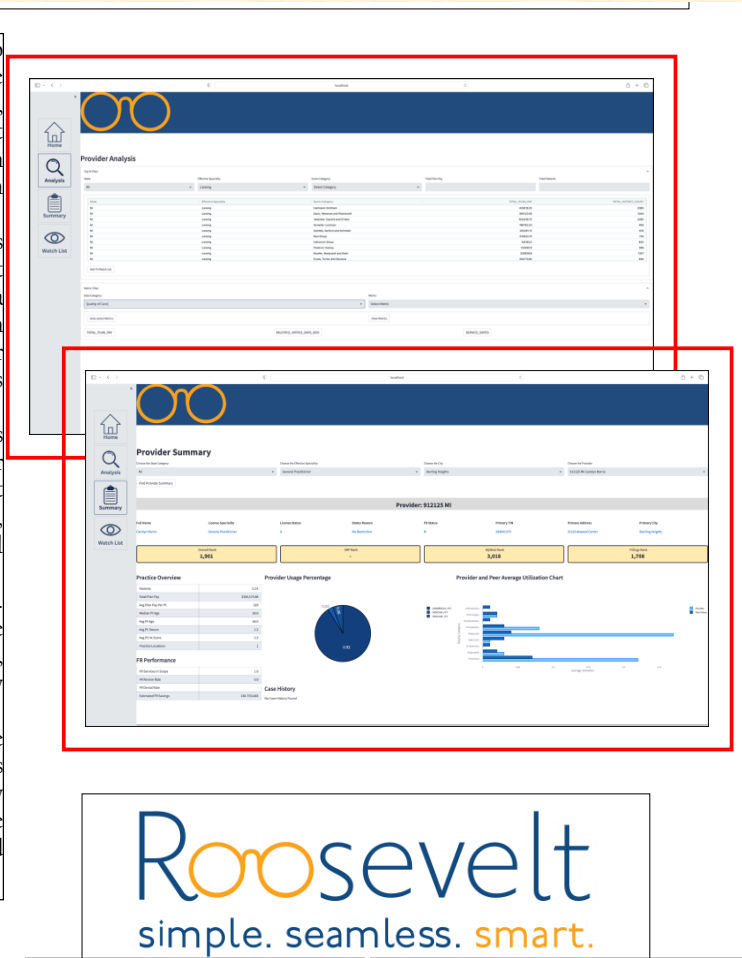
Home

Analysis

Summary

Watch List

Provider Analysis

Home

Analysis

Summary

Watch List

Provider Summary

Provider: 912125 MI

Overall Rank
1,901

Outlier Rank
3,018

Fillings Rank
1,798

Practice Overview

Provider Usage Percentage

Provider and Peer Average Utilization Chart

FW Performance

Case History

Roosevelt
simple. seamless. smart.